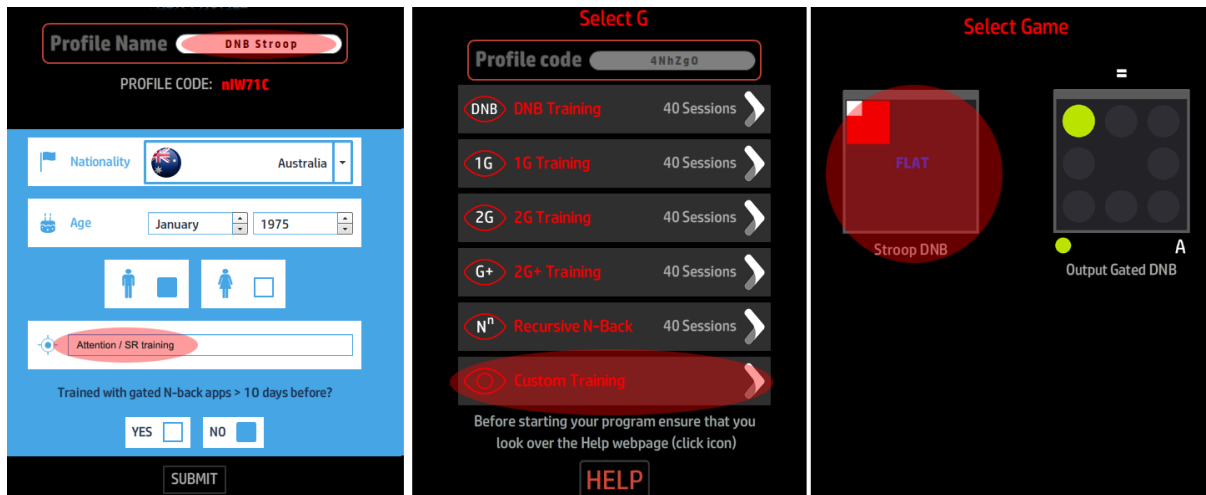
Profile Name DNB Stroop

PROFILE CODE: nIW71C

Nationality Australia

Age January 1975

Attention / SR training

Trained with gated N-back apps > 10 days before?

YES NO

SUBMIT

Select G

Profile code 4NhZg0

DNB DNB Training 40 Sessions

1G 1G Training 40 Sessions

2G 2G Training 40 Sessions

G+ 2G+ Training 40 Sessions

$N^n$ Recursive N-Back 40 Sessions

Custom Training

Before starting your program ensure that you look over the Help webpage (click icon)

HELP

Select Game

FLAT

Stroop DNB

=

A

Output Gated DNB